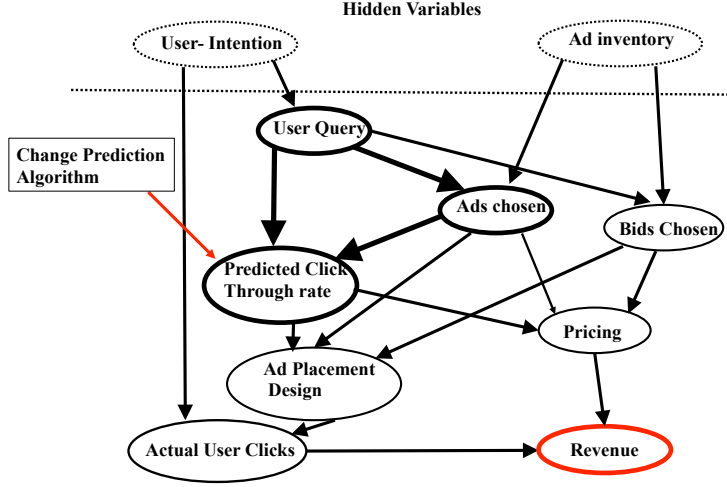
Hidden Variables

User- Intention

Ad inventory

User Query

Change Prediction Algorithm

Ads chosen

Bids Chosen

Predicted Click Through rate

Pricing

Ad Placement Design

Actual User Clicks

Revenue